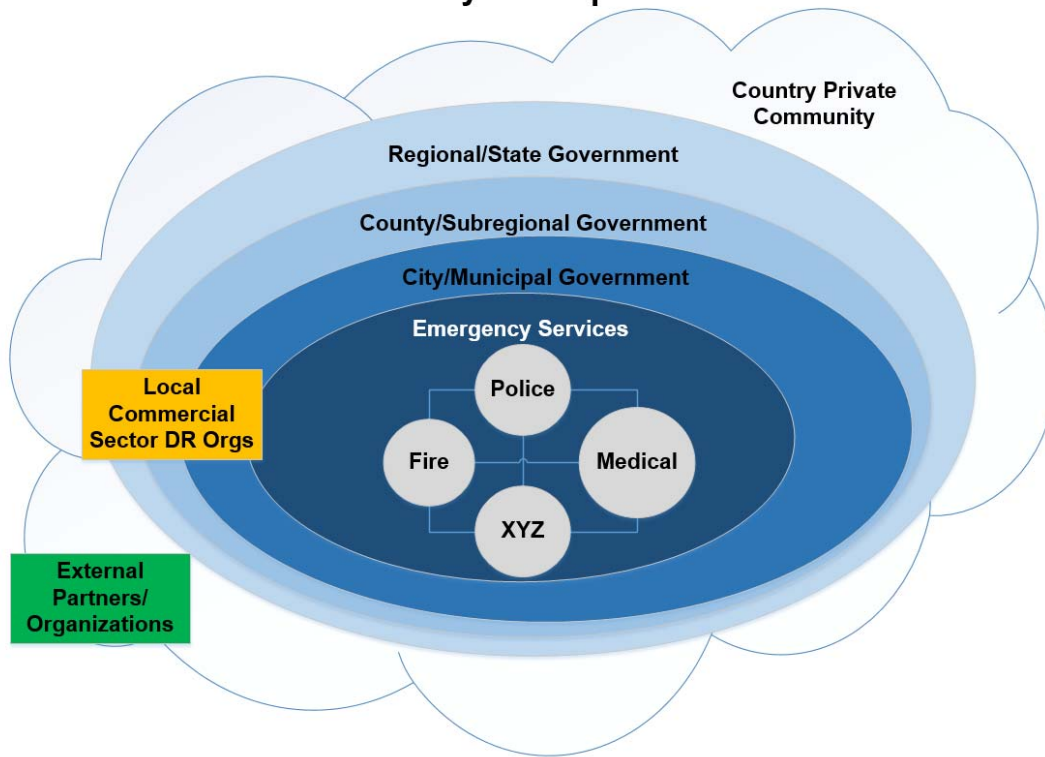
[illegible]

Country Private Community

Regional/State Government

County/Subregional Government

City/Municipal Government

Emergency Services

Police

Fire

Medical

XYZ

Local Commercial Sector DR Orgs

External Partners/ Organizations